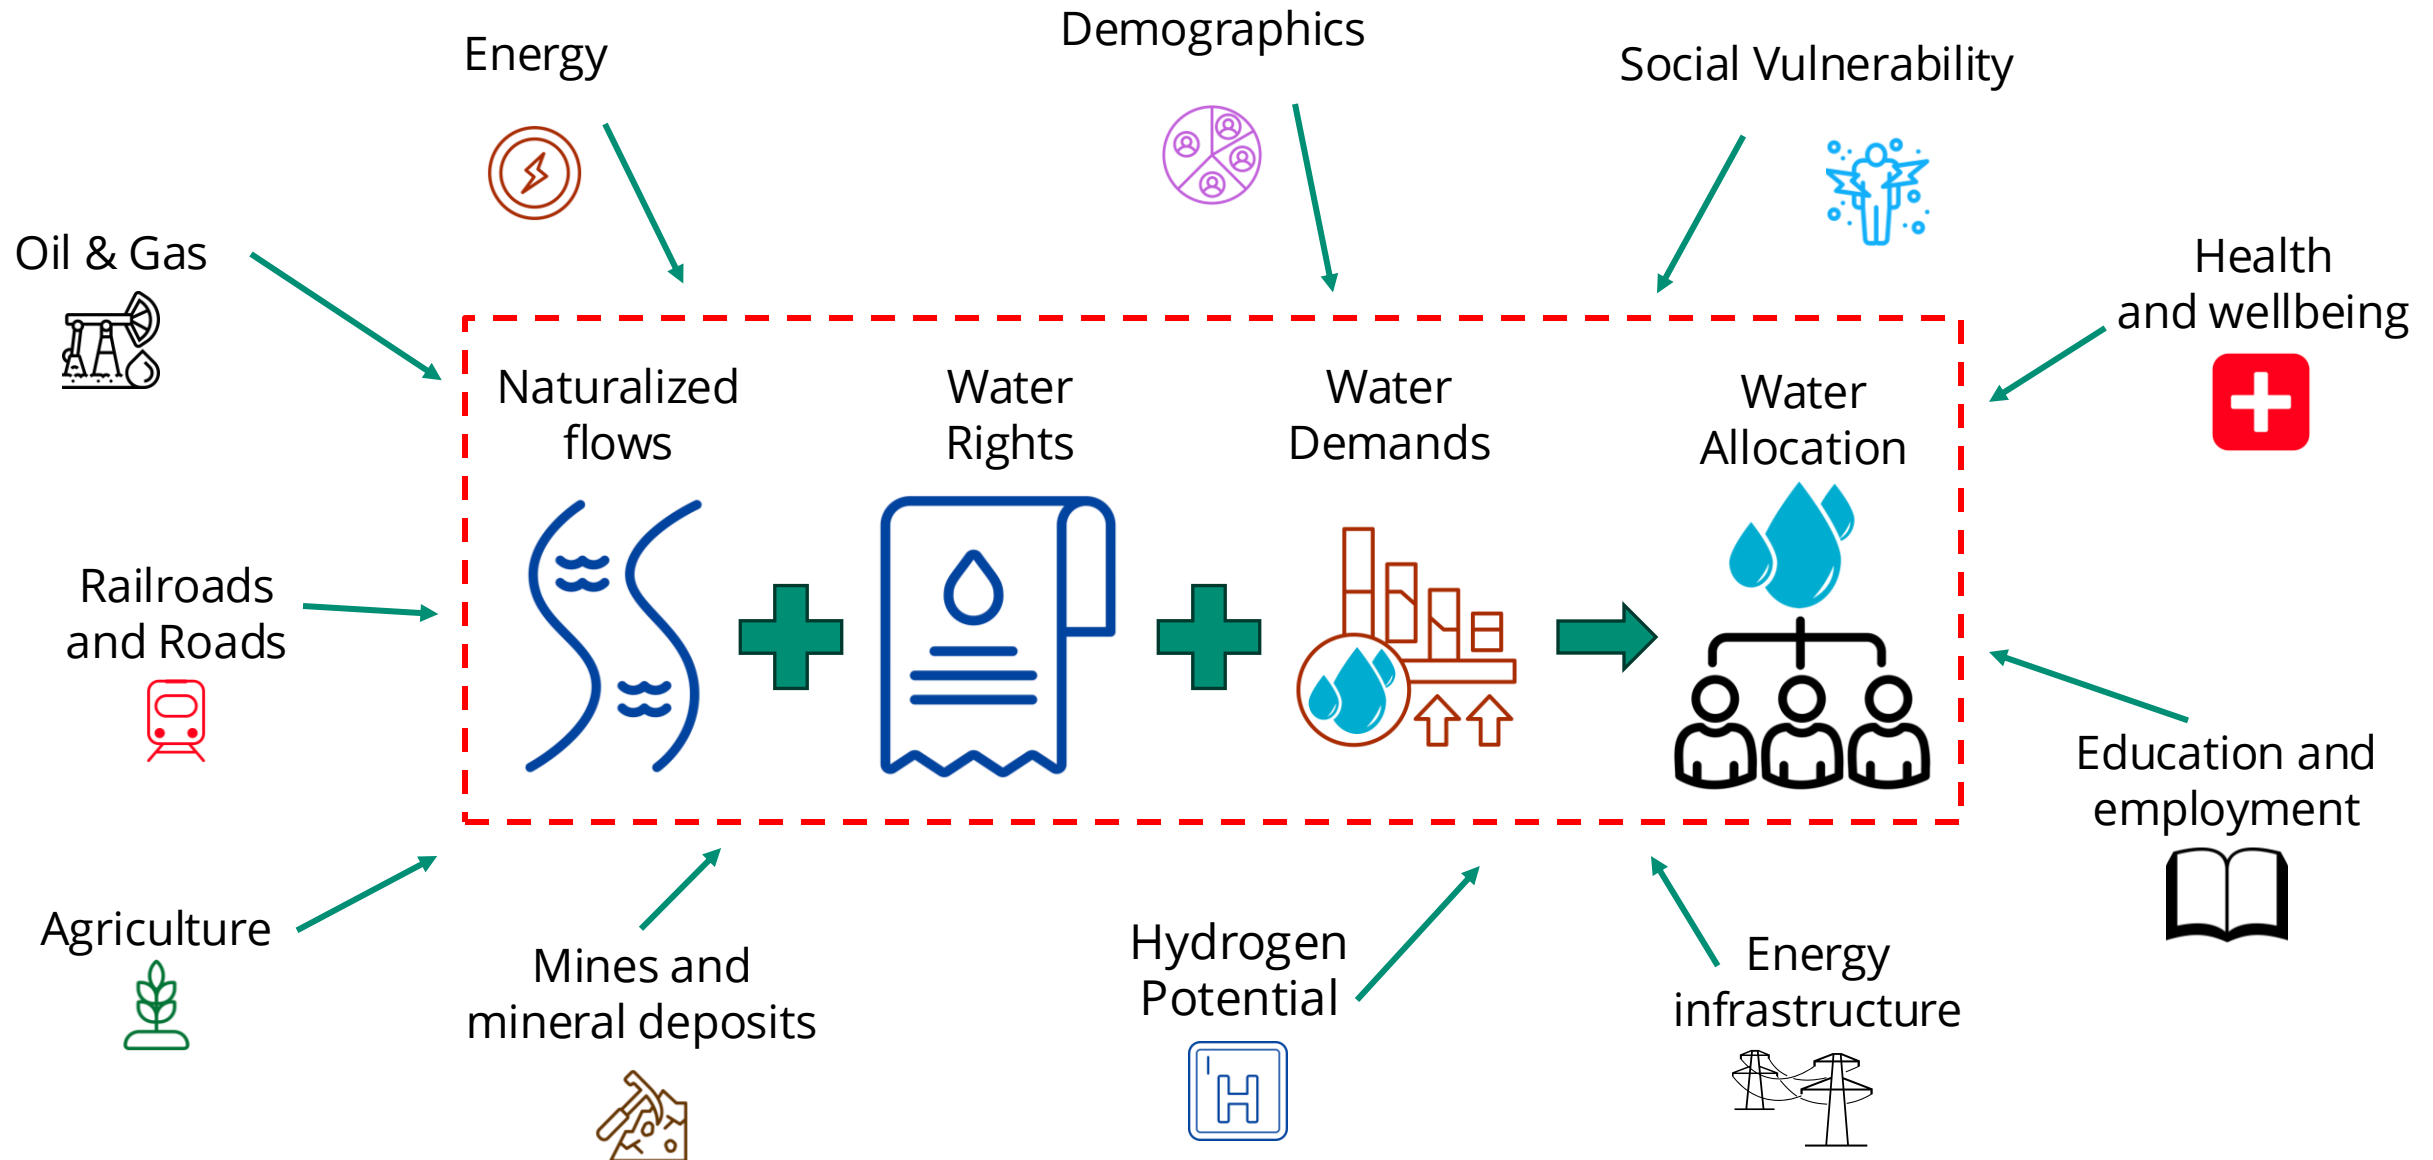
Energy

Demographics

Social Vulnerability

Oil & Gas

Health and wellbeing

Naturalized flows

Water Rights

Water Demands

Water Allocation

Railroads and Roads

Education and employment

Agriculture

Mines and mineral deposits

Hydrogen Potential

H

Energy infrastructure